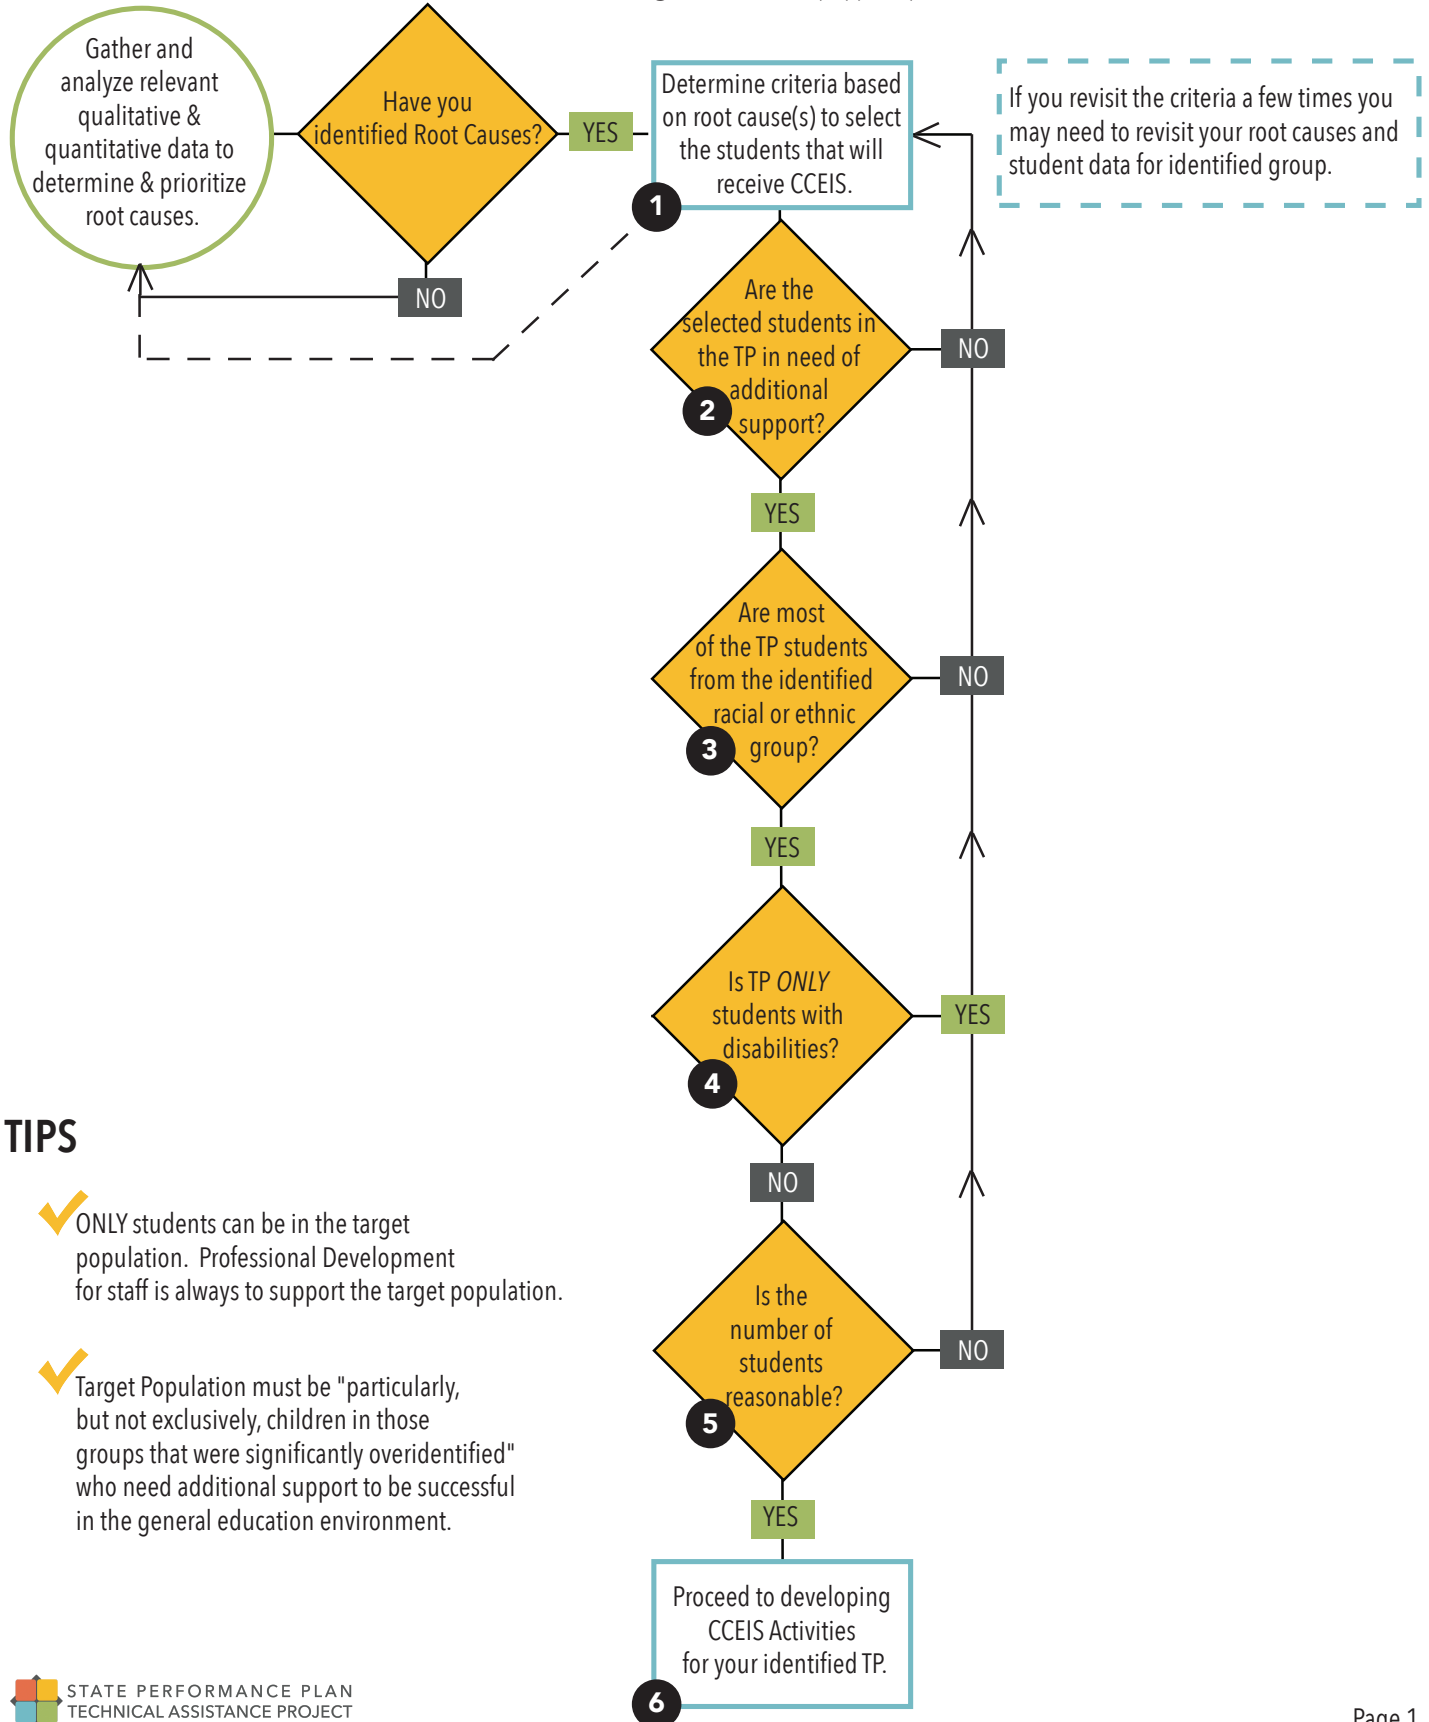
Gather and analyze relevant qualitative & quantitative data to determine & prioritize root causes.

Have you identified Root Causes?

YES

NO

Determine criteria based on root cause(s) to select the students that will receive CCEIS.

1

If you revisit the criteria a few times you may need to revisit your root causes and student data for identified group.

Are the selected students in the TP in need of additional support?

2

NO

YES

Are most of the TP students from the identified racial or ethnic group?

3

NO

YES

Is TP *ONLY* students with disabilities?

4

YES

NO

Is the number of students reasonable?

5

NO

YES

Proceed to developing CCEIS Activities for your identified TP.

6

TIPS

ONLY students can be in the target population. Professional Development for staff is always to support the target population.

Target Population must be "particularly, but not exclusively, children in those groups that were significantly overidentified" who need additional support to be successful in the general education environment.

STATE PERFORMANCE PLAN
TECHNICAL ASSISTANCE PROJECT

Page 1